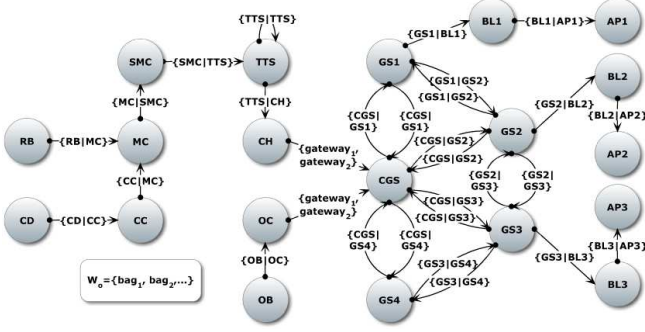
{TTS|TTS}

SMC
{SMC|TTS}
TTS
{MC|SMC}
{TTS|CH}
RB
{RB|MC}
MC
CH
{gateway$_1$, gateway$_2$}
{CC|MC}
CD
{CD|CC}
CC
OC
{gateway$_1$, gateway$_2$}
{OB|OC}
OB
$W_o$={bag$_1$, bag$_2$,...}

GS1
{GS1|BL1}
BL1
{BL1|AP1}
AP1
{GS1|GS2}
{GS1|GS2}
{CGS|GS1}
{CGS|GS1}
GS2
{GS2|BL2}
BL2
{BL2|AP2}
AP2
{CGS|GS2}
{CGS|GS2}
CGS
{GS2|GS3}
{GS2|GS3}
{CGS|GS3}
{CGS|GS3}
AP3
{BL3|AP3}
GS3
{CGS|GS4}
{CGS|GS4}
{GS3|GS4}
{GS3|GS4}
{GS3|BL3}
BL3
GS4